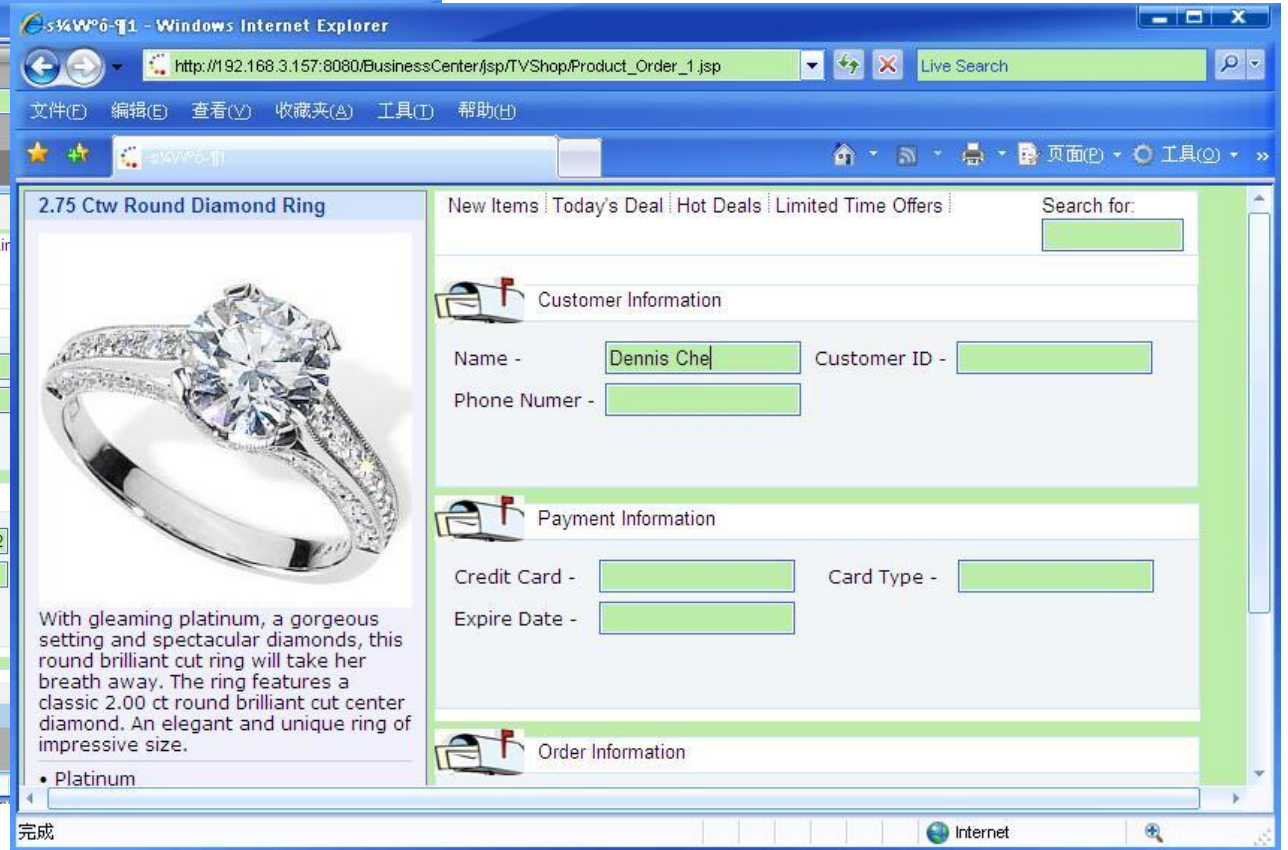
s¼W°ô-¶1 - Windows Internet Explorer

http://192.168.3.157:8080/BusinessCenter/jsp/TVShop/Product_Order_1.jsp

Live Search

文件(F) 编辑(E) 查看(V) 收藏夹(A) 工具(T) 帮助(H)

s¼W°ô-¶1

页面(P) 工具(O)

2.75 Ctw Round Diamond Ring

With gleaming platinum, a gorgeous setting and spectacular diamonds, this round brilliant cut ring will take her breath away. The ring features a classic 2.00 ct round brilliant cut center diamond. An elegant and unique ring of impressive size.

• Platinum

New Items | Today's Deal | Hot Deals | Limited Time Offers

Search for:

Customer Information

Name - Dennis Che

Customer ID -

Phone Numer -

Payment Information

Credit Card -

Card Type -

Expire Date -

Order Information

完成

Internet